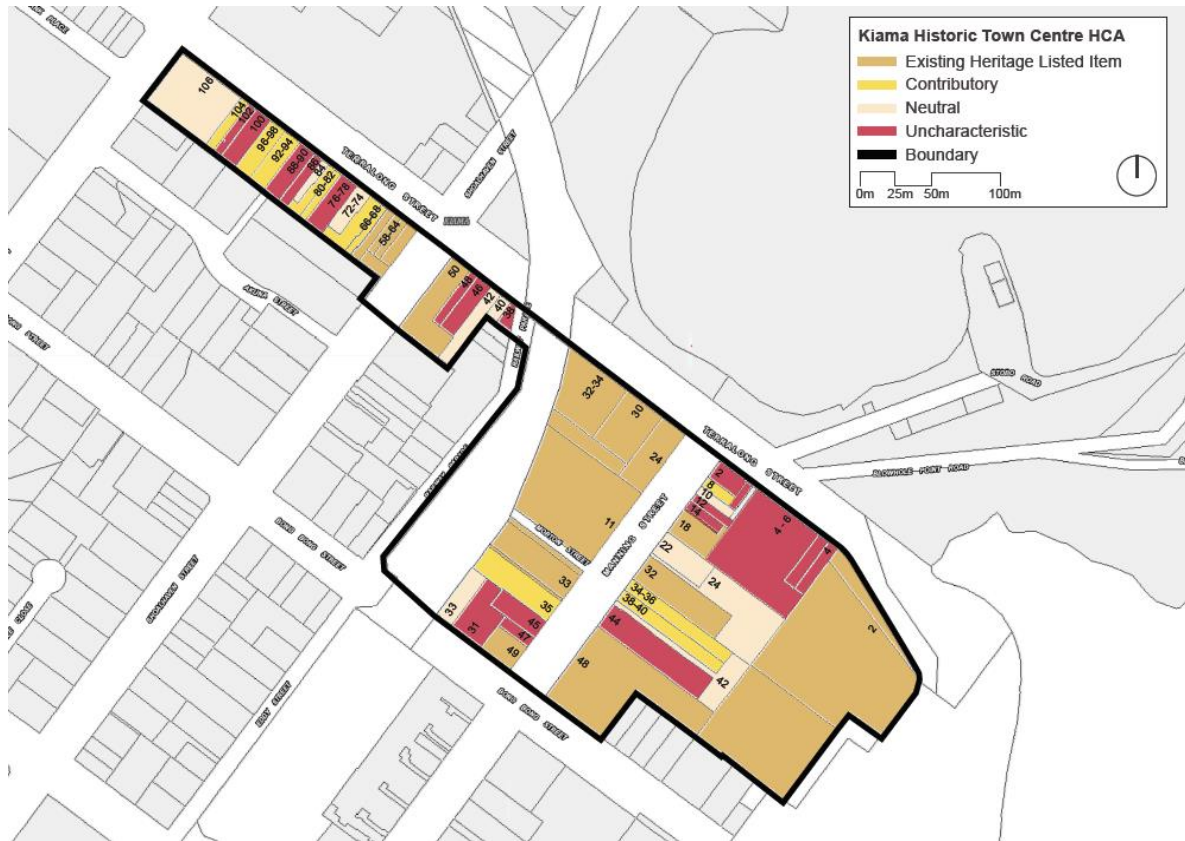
Kiama Historic Town Centre HCA
Existing Heritage Listed Item
Contributory
Neutral
Uncharacteristic
Boundary
0m 25m 50m 100m

TERRALONG STREET
106
104
102
100
96-98
92-94
88-90
86
84
80-82
76-78
72-74
66-68
58-64
SHOALHAVEN STREET
AKUNA STREET
50
48
46
42
40
36
32-34
30
24
11
MORTON STREET
MANNING STREET
33
35
33
31
45
47
49
48
44
34-36
38-40
32
22
18
2
8
10
12
14
24
4 - 6
4
2
42
TERRALONG STREET
BONG BONG STREET
BONG BONG STREET
SHOALHAVEN STREET
COLLINS STREET
STORE ROAD
BLOWHOLE POINT ROAD